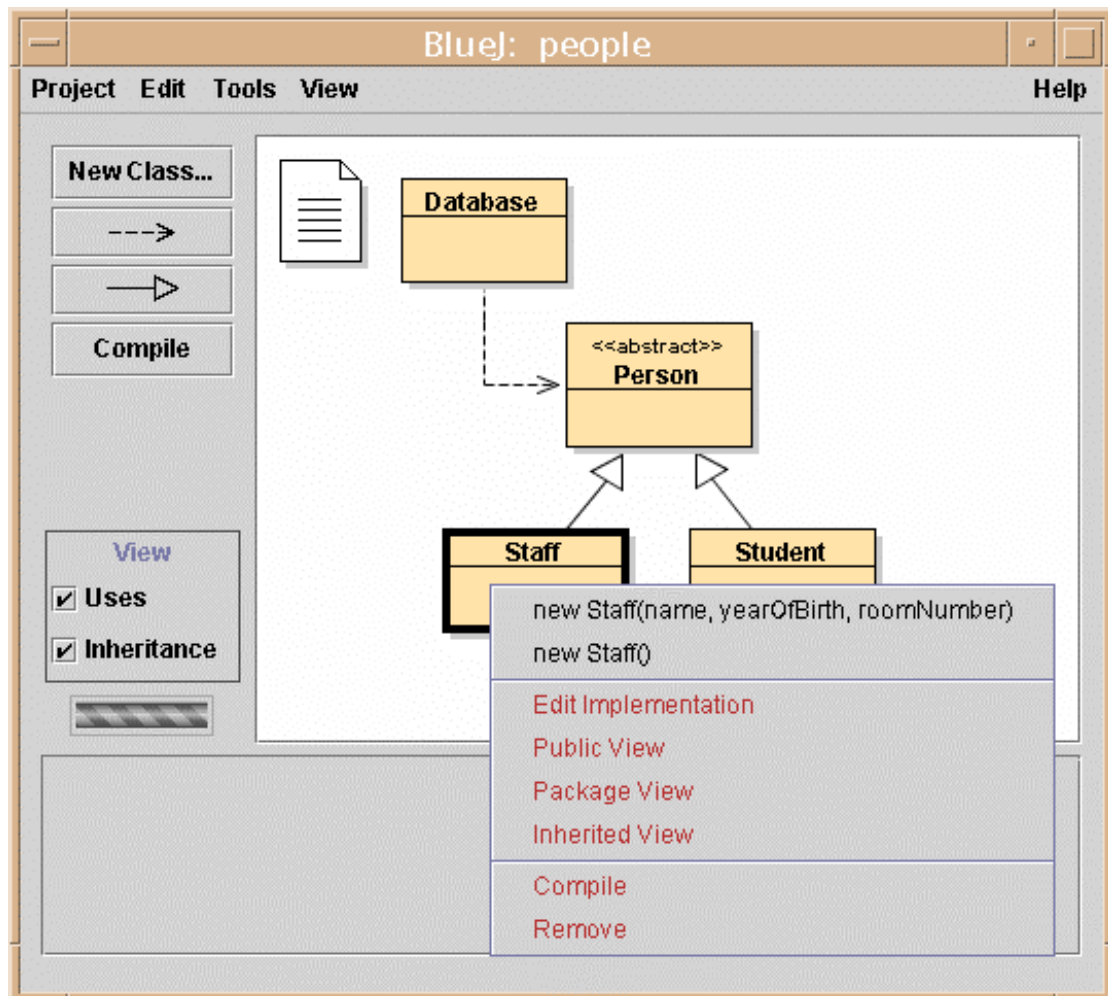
BlueJ: people

Project Edit Tools View Help

New Class...

Compile

Database

<<abstract>>
Person

Staff

Student

View
Uses
Inheritance

new Staff(name, yearOfBirth, roomNumber)
new Staff()

Edit Implementation
Public View
Package View
Inherited View

Compile
Remove